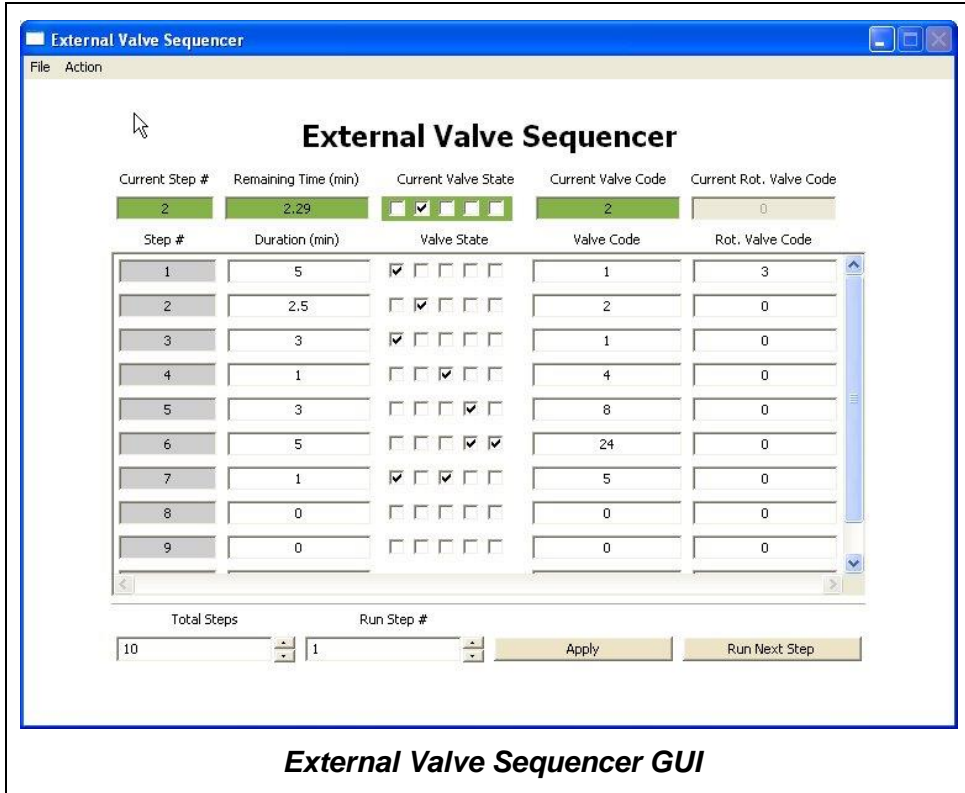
External Valve Sequencer

File Action

External Valve Sequencer

| Current Step # | Remaining Time (min) | Current Valve State | Current Valve Code | Current Rot. Valve Code |
|---|---|---|---|---|
| 2 | 2.29 | ☐ ☑ ☐ ☐ ☐ | 2 | 0 |

| Step # | Duration (min) | Valve State | Valve Code | Rot. Valve Code |
|---|---|---|---|---|
| 1 | 5 | ☑ ☐ ☐ ☐ ☐ | 1 | 3 |
| 2 | 2.5 | ☐ ☑ ☐ ☐ ☐ | 2 | 0 |
| 3 | 3 | ☑ ☐ ☐ ☐ ☐ | 1 | 0 |
| 4 | 1 | ☐ ☐ ☑ ☐ ☐ | 4 | 0 |
| 5 | 3 | ☐ ☐ ☐ ☑ ☐ | 8 | 0 |
| 6 | 5 | ☐ ☐ ☐ ☑ ☑ | 24 | 0 |
| 7 | 1 | ☑ ☐ ☑ ☐ ☐ | 5 | 0 |
| 8 | 0 | ☐ ☐ ☐ ☐ ☐ | 0 | 0 |
| 9 | 0 | ☐ ☐ ☐ ☐ ☐ | 0 | 0 |

Total Steps
10

Run Step #
1

Apply

Run Next Step

External Valve Sequencer GUI